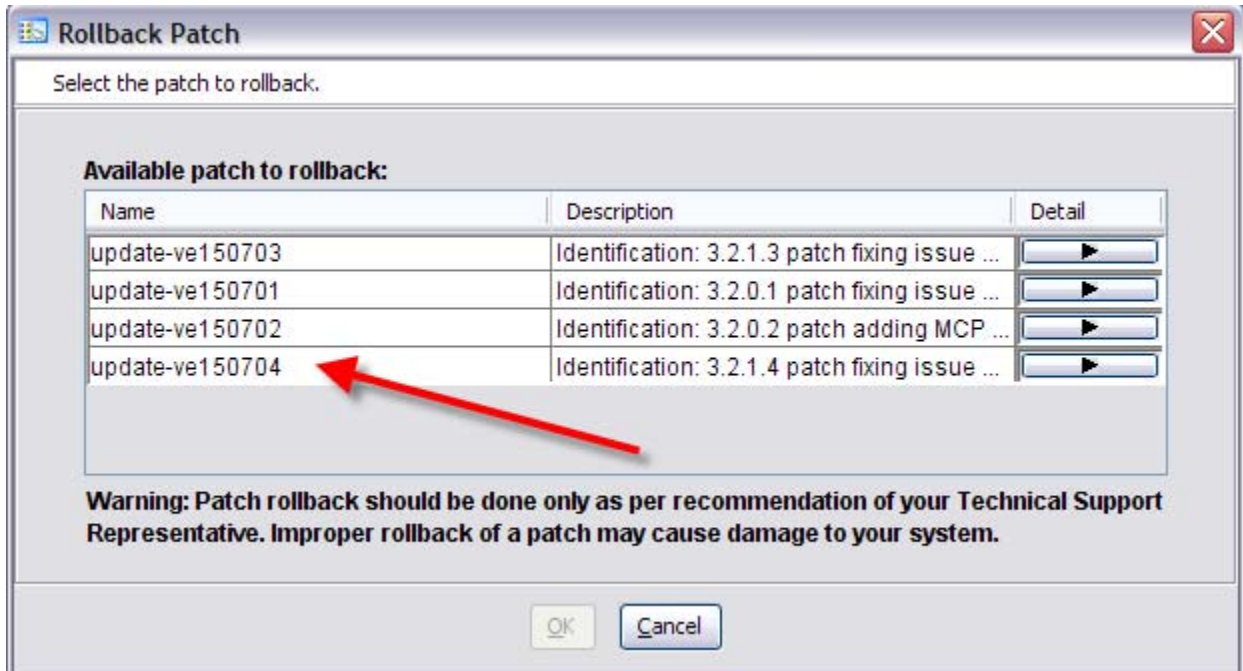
Rollback Patch

Select the patch to rollback.

Available patch to rollback:

| Name | Description | Detail |
|---|---|---|
| update-ve150703 | Identification: 3.2.1.3 patch fixing issue ... | ▶ |
| update-ve150701 | Identification: 3.2.0.1 patch fixing issue ... | ▶ |
| update-ve150702 | Identification: 3.2.0.2 patch adding MCP ... | ▶ |
| update-ve150704 | Identification: 3.2.1.4 patch fixing issue ... | ▶ |

Warning: Patch rollback should be done only as per recommendation of your Technical Support Representative. Improper rollback of a patch may cause damage to your system.

OK Cancel